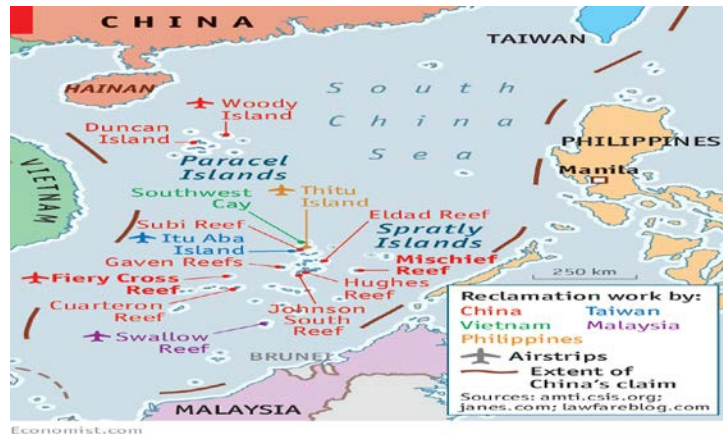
CHINA

TAIWAN

HAINAN

Woody Island

Duncan Island

South China Sea

PHILIPPINES

Manila

VIETNAM

Paracel Islands

Southwest Cay

Thitu Island

Subi Reef

Eldad Reef

Itu Aba Island

Spratly Islands

Gaven Reefs

Mischief Reef

Fiery Cross Reef

Hughes Reef

250 km

Cuarteron Reef

Johnson South Reef

Swallow Reef

BRUNEI

MALAYSIA

Reclamation work by:
China Taiwan
Vietnam Malaysia
Philippines
Airstrips
Extent of China's claim
Sources: amti.csis.org; janes.com; lawfareblog.com

Economist.com